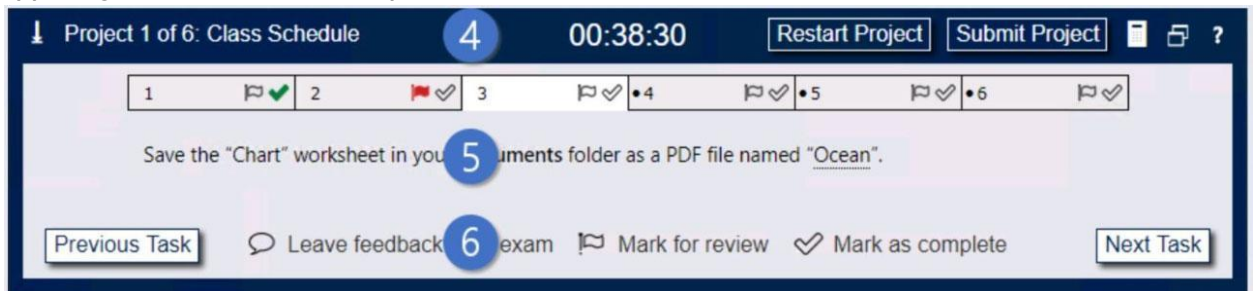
Project 1 of 6: Class Schedule 4 00:38:30 Restart Project Submit Project ?

| 1 | 2 | 3 | •4 | •5 | •6 |
|---|---|---|---|---|---|

Save the "Chart" worksheet in you 5 uments folder as a PDF file named "Ocean".

Previous Task Leave feedback 6 exam Mark for review Mark as complete Next Task